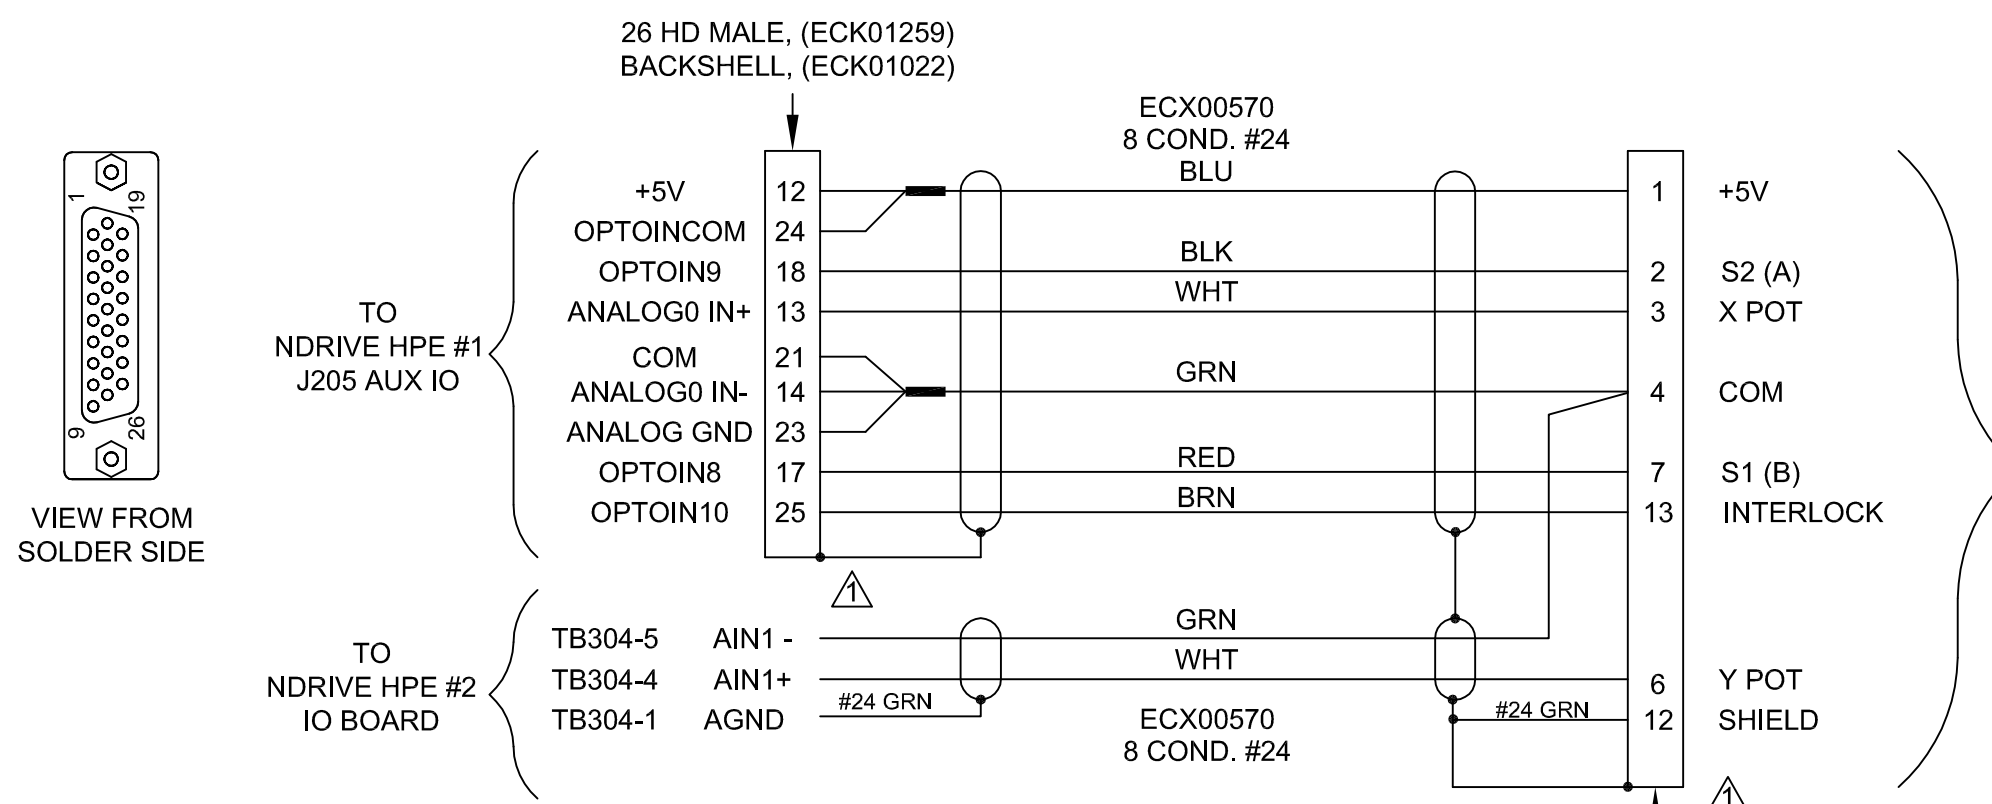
26 HD MALE, (ECK01259)
BACKSHELL, (ECK01022)

1
19
9
26

VIEW FROM
SOLDER SIDE

TO
NDRIVE HPE #1
J205 AUX IO

+5V 12
OPTOINCOM 24
OPTOIN9 18
ANALOG0 IN+ 13
COM 21
ANALOG0 IN- 14
ANALOG GND 23
OPTOIN8 17
OPTOIN10 25

1

ECX00570
8 COND. #24
BLU
BLK
WHT
GRN
RED
BRN

1 +5V
2 S2 (A)
3 X POT
4 COM
7 S1 (B)
13 INTERLOCK

TO
NDRIVE HPE #2
IO BOARD

TB304-5 AIN1 -
TB304-4 AIN1+
TB304-1 AGND

#24 GRN
GRN
WHT
ECX00570
8 COND. #24
#24 GRN

6 Y POT
12 SHIELD

1